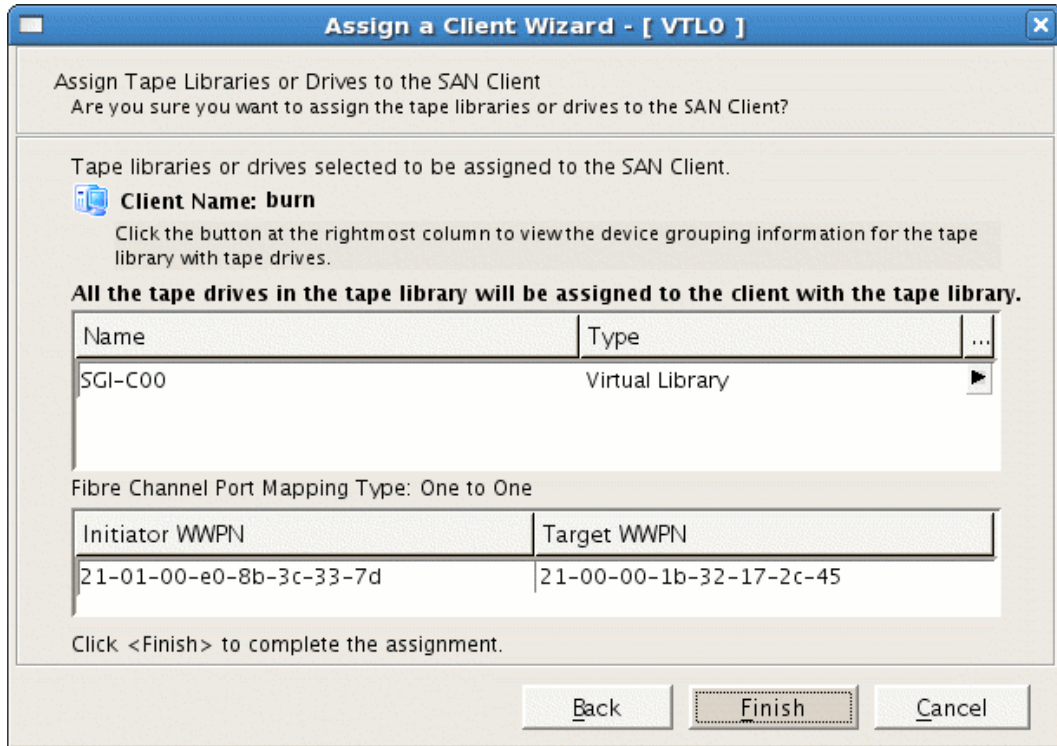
Assign a Client Wizard - [ VTL0 ]

Assign Tape Libraries or Drives to the SAN Client
Are you sure you want to assign the tape libraries or drives to the SAN Client?

Tape libraries or drives selected to be assigned to the SAN Client.

Client Name: burn

Click the button at the rightmost column to view the device grouping information for the tape library with tape drives.

All the tape drives in the tape library will be assigned to the client with the tape library.

| Name | Type | ... |
|---|---|---|
| SGI-C00 | Virtual Library | ► |

Fibre Channel Port Mapping Type: One to One

| Initiator WWPN | Target WWPN |
|---|---|
| 21-01-00-e0-8b-3c-33-7d | 21-00-00-1b-32-17-2c-45 |

Click <Finish> to complete the assignment.

Back Finish Cancel